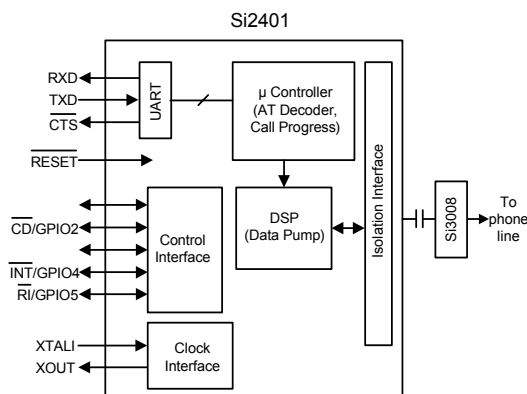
Si2401

RXD
TXD
$\overline{CTS}$
UART
μ Controller (AT Decoder, Call Progress)
$\overline{RESET}$
Isolation Interface
$\overline{CD}$/GPIO2
Control Interface
DSP (Data Pump)
Si3008
To phone line
$\overline{INT}$/GPIO4
$\overline{RI}$/GPIO5
XTALI
XOUT
Clock Interface